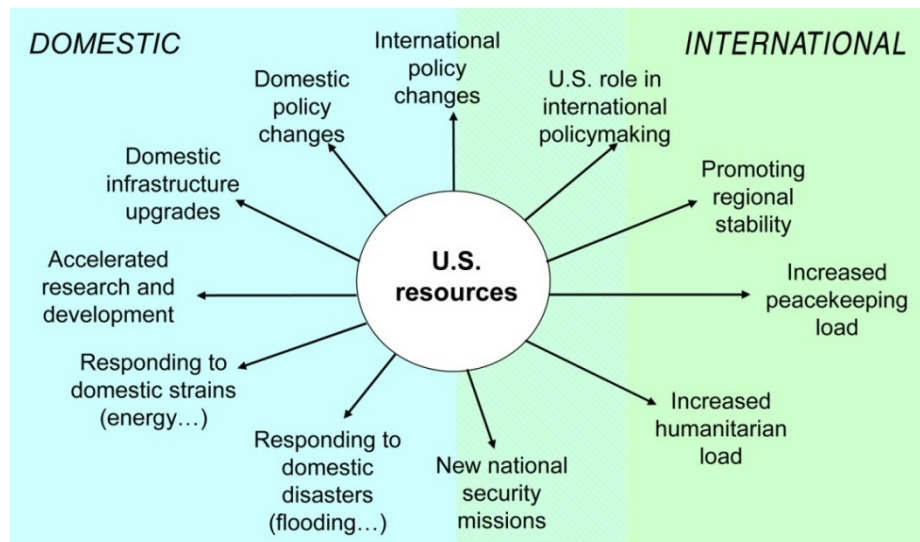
DOMESTIC

INTERNATIONAL

International policy changes

Domestic policy changes

U.S. role in international policymaking

Domestic infrastructure upgrades

Promoting regional stability

Accelerated research and development

U.S. resources

Increased peacekeeping load

Responding to domestic strains (energy…)

Increased humanitarian load

Responding to domestic disasters (flooding…)

New national security missions